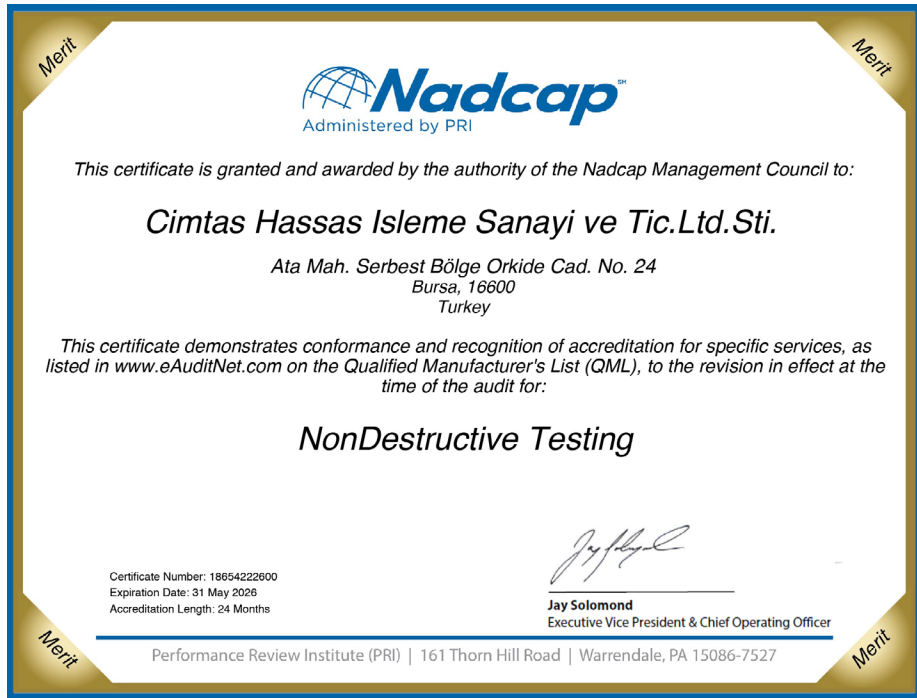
Merit

Merit

Nadcap℠
Administered by PRI

This certificate is granted and awarded by the authority of the Nadcap Management Council to:

Cimtas Hassas Isleme Sanayi ve Tic.Ltd.Sti.

Ata Mah. Serbest Bölge Orkide Cad. No. 24
Bursa, 16600
Turkey

This certificate demonstrates conformance and recognition of accreditation for specific services, as listed in www.eAuditNet.com on the Qualified Manufacturer's List (QML), to the revision in effect at the time of the audit for:

NonDestructive Testing

Certificate Number: 18654222600
Expiration Date: 31 May 2026
Accreditation Length: 24 Months

Jay Solomond
Executive Vice President & Chief Operating Officer

Merit

Performance Review Institute (PRI) | 161 Thorn Hill Road | Warrendale, PA 15086-7527

Merit